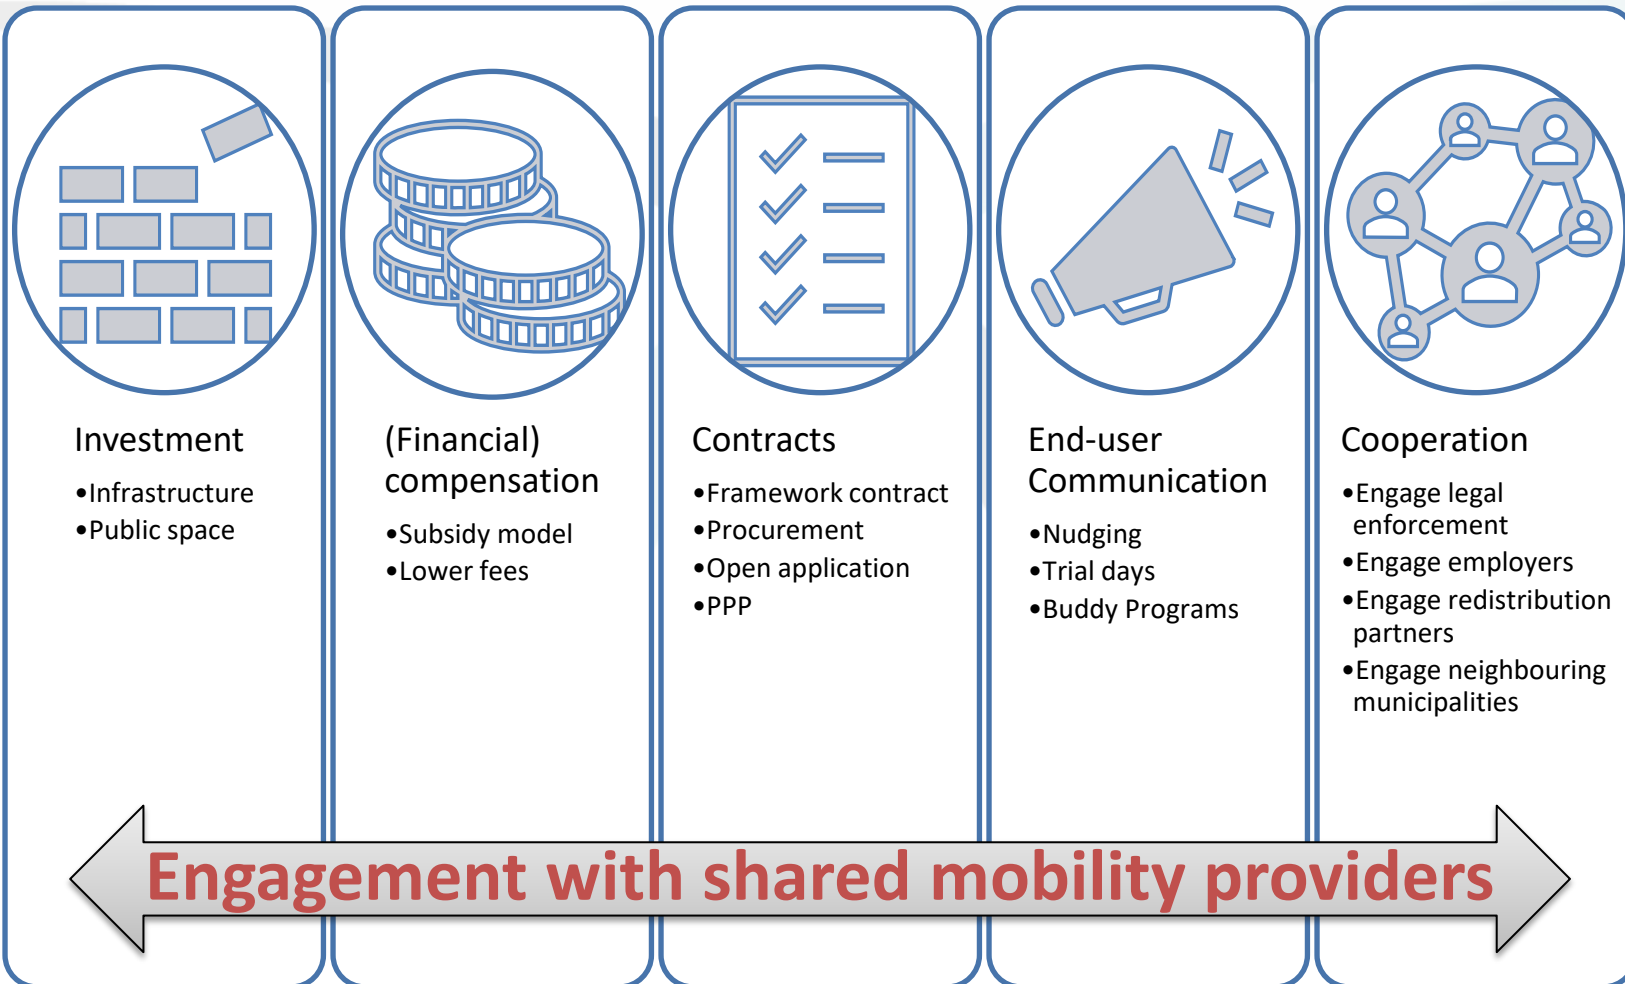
Investment

•Infrastructure
•Public space

(Financial) compensation

•Subsidy model
•Lower fees

Contracts

•Framework contract
•Procurement
•Open application
•PPP

End-user Communication

•Nudging
•Trial days
•Buddy Programs

Cooperation

•Engage legal enforcement
•Engage employers
•Engage redistribution partners
•Engage neighbouring municipalities

Engagement with shared mobility providers